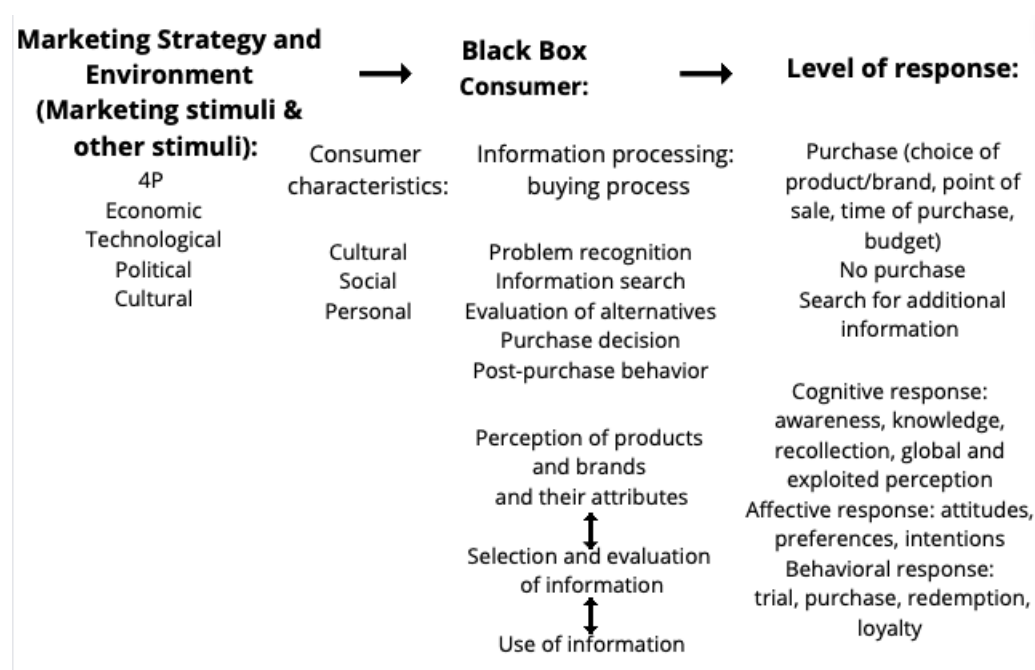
Marketing Strategy and Environment (Marketing stimuli & other stimuli):

4P
Economic
Technological
Political
Cultural

Black Box Consumer:

Consumer characteristics:

Cultural
Social
Personal

Information processing: buying process

Problem recognition
Information search
Evaluation of alternatives
Purchase decision
Post-purchase behavior

Perception of products and brands and their attributes

Selection and evaluation of information

Use of information

Level of response:

Purchase (choice of product/brand, point of sale, time of purchase, budget)
No purchase
Search for additional information

Cognitive response: awareness, knowledge, recollection, global and exploited perception
Affective response: attitudes, preferences, intentions
Behavioral response: trial, purchase, redemption, loyalty